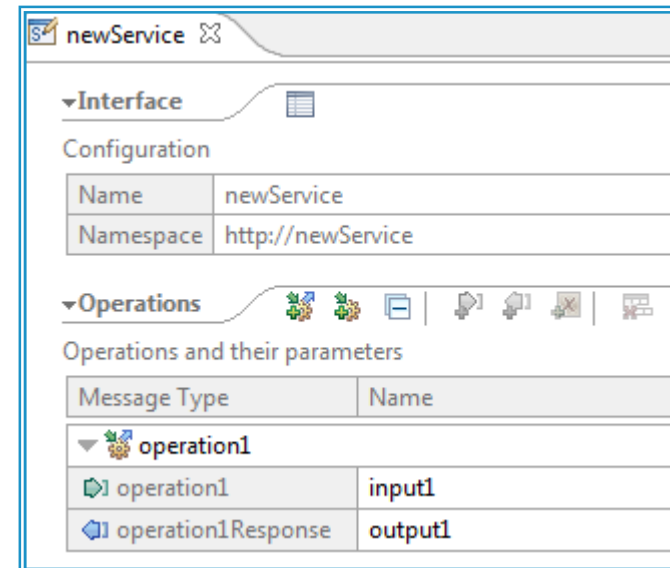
newService ☒

Interface

Configuration

| Name | newService |
|---|---|
| Namespace | http://newService |

Operations

Operations and their parameters

| Message Type | Name |
|---|---|
| operation1 | |
| operation1 | input1 |
| operation1Response | output1 |